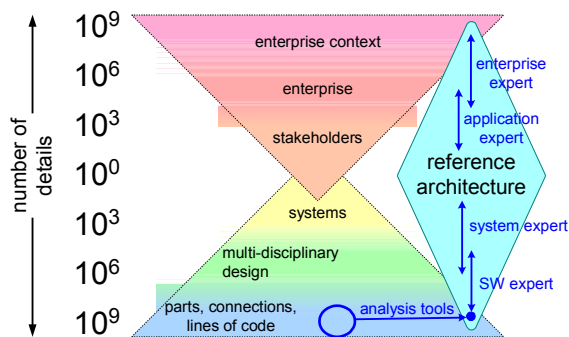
number of details

$10^9$
$10^6$
$10^3$
$10^0$
$10^3$
$10^6$
$10^9$

enterprise context
enterprise
stakeholders
systems
multi-disciplinary design
parts, connections, lines of code

enterprise expert
application expert
reference architecture
system expert
SW expert
analysis tools